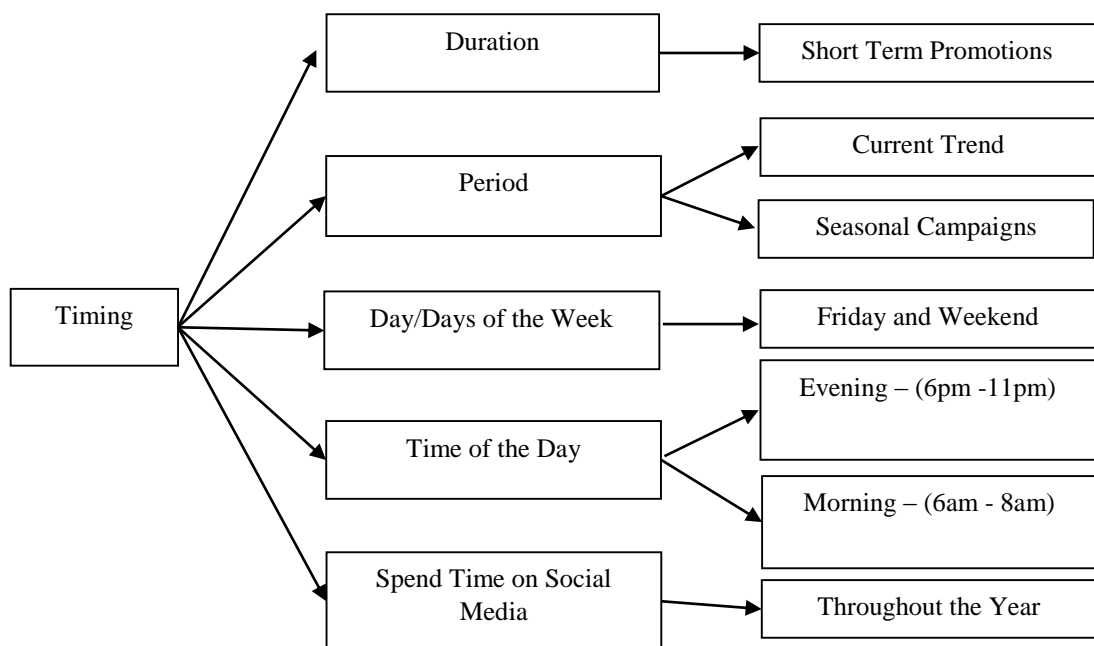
Timing

Duration

Short Term Promotions

Period

Current Trend

Seasonal Campaigns

Day/Days of the Week

Friday and Weekend

Time of the Day

Evening – (6pm -11pm)

Morning – (6am - 8am)

Spend Time on Social Media

Throughout the Year